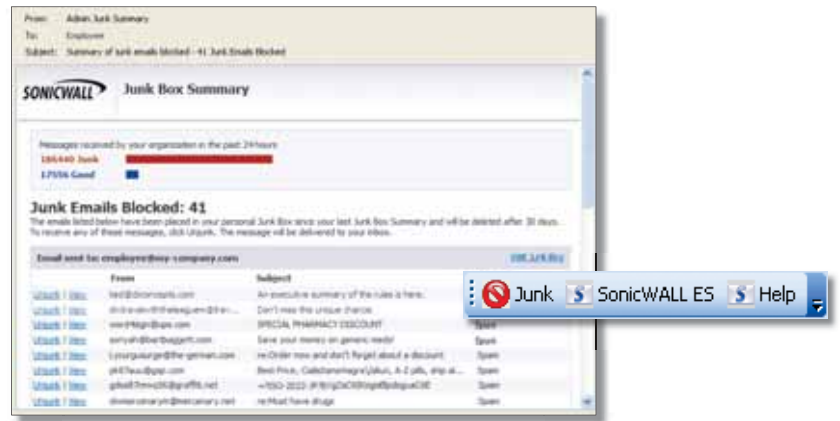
From: Admin Junk Summary
To: Employee
Subject: Summary of junk emails blocked - 41 Junk Emails Blocked

SONICWALL Junk Box Summary

Messages received by your organization in the past 24hours
186440 Junk
17556 Good

Junk Emails Blocked: 41
The emails listed below have been placed in your personal Junk Box since your last Junk Box Summary and will be deleted after 30 days. To receive any of these messages, click Unjunk. The message will be delivered to your inbox.

Email sent to: employee@xyz-company.com
Visit Junk Box

| | From | Subject | |
|---|---|---|---|
| Unjunk \| View | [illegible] | An executive summary of the rules is here. | |
| Unjunk \| View | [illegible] | Don't miss this unique chance | |
| Unjunk \| View | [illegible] | SPECIAL PHARMACY DISCOUNT | Spam |
| Unjunk \| View | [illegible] | Save your money on generic meds! | Spam |
| Unjunk \| View | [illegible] | re:Order now and don't forget about a discount | Spam |
| Unjunk \| View | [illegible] | Best Price, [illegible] | Spam |
| Unjunk \| View | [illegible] | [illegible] | Spam |
| Unjunk \| View | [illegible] | re:Must have drugs | Spam |

Junk SonicWALL ES Help